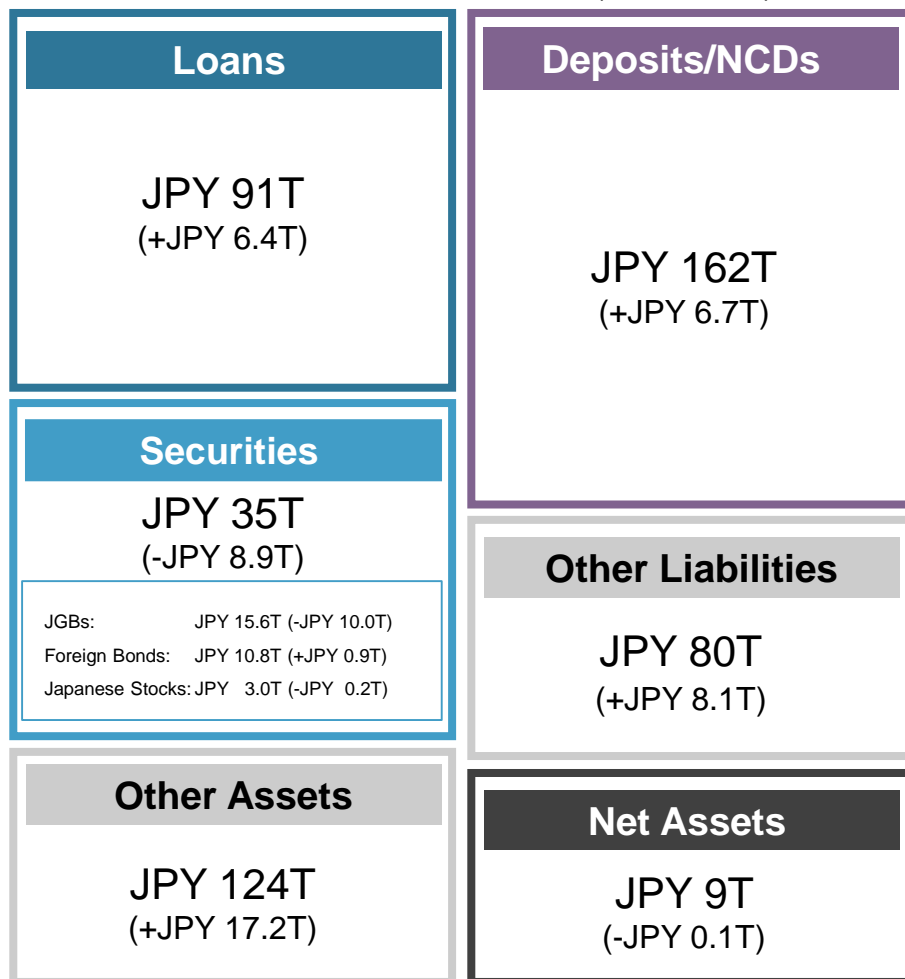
Loans

JPY 91T
(+JPY 6.4T)

Securities

JPY 35T
(-JPY 8.9T)

| | |
|---|---|
| JGBs: | JPY 15.6T (-JPY 10.0T) |
| Foreign Bonds: | JPY 10.8T (+JPY 0.9T) |
| Japanese Stocks: | JPY 3.0T (-JPY 0.2T) |

Other Assets

JPY 124T
(+JPY 17.2T)

Deposits/NCDs

JPY 162T
(+JPY 6.7T)

Other Liabilities

JPY 80T
(+JPY 8.1T)

Net Assets

JPY 9T
(-JPY 0.1T)